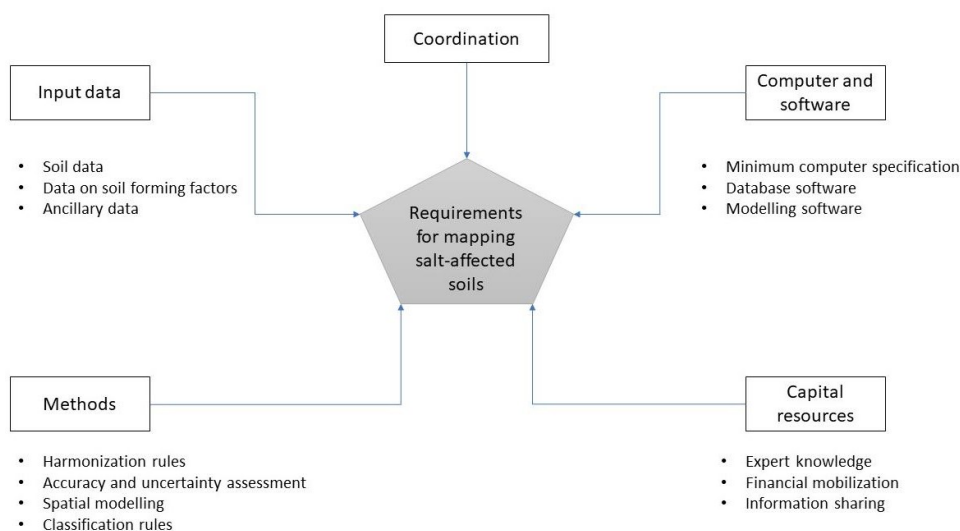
Coordination

Input data

- Soil data
- Data on soil forming factors
- Ancillary data

Computer and software

- Minimum computer specification
- Database software
- Modelling software

Requirements for mapping salt-affected soils

Methods

- Harmonization rules
- Accuracy and uncertainty assessment
- Spatial modelling
- Classification rules

Capital resources

- Expert knowledge
- Financial mobilization
- Information sharing